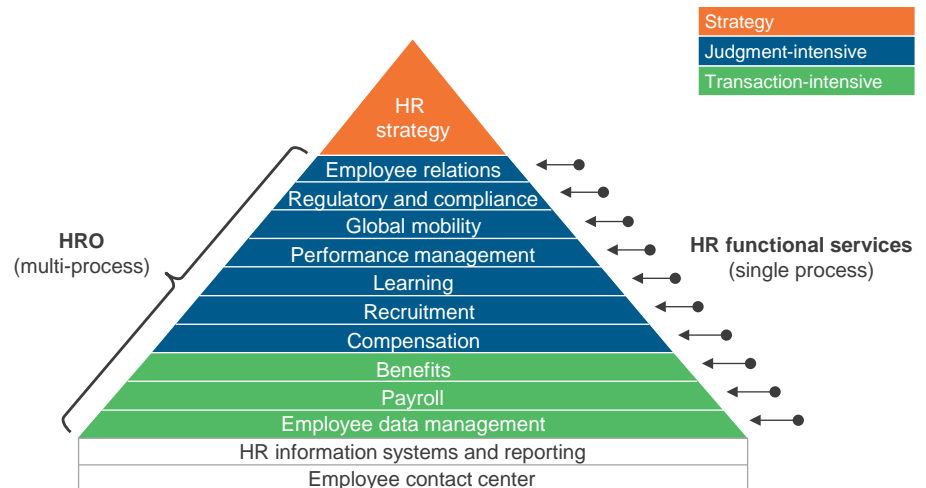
Strategy
Judgment-intensive
Transaction-intensive

HR strategy

Employee relations
Regulatory and compliance
Global mobility
Performance management
Learning
Recruitment
Compensation
Benefits
Payroll
Employee data management
HR information systems and reporting
Employee contact center

HRO
(multi-process)

HR functional services
(single process)